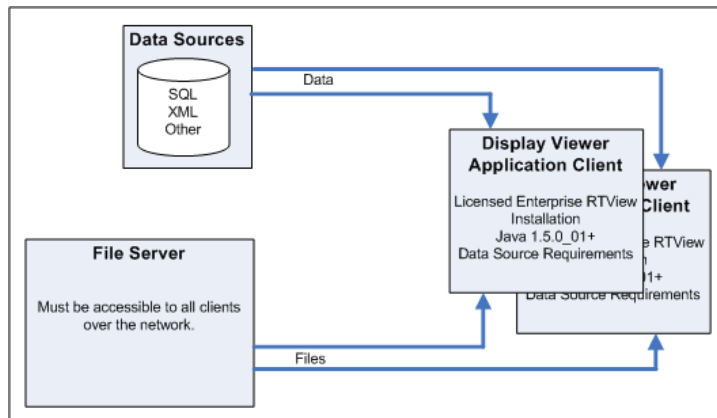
Data Sources

SQL
XML
Other

Data

Display Viewer Application Client

Licensed Enterprise RTView Installation
Java 1.5.0_01+
Data Source Requirements

iewer
Client

e RTView
n
01+
Data Source Requirements

File Server

Must be accessible to all clients over the network.

Files